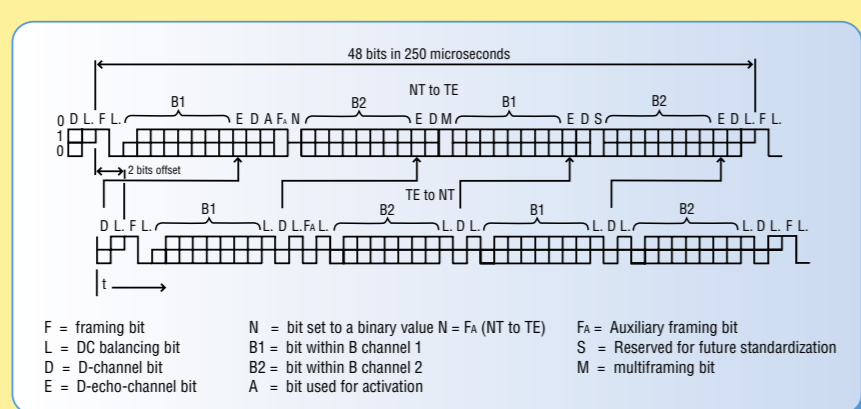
48 bits in 250 microseconds

NT to TE

0 D L. F L. B1 E D A $F_A$ N B2 E D M B1 E D S B2 E D L. F L.

1

0

2 bits offset

TE to NT

D L. F L. B1 L. D L. $F_A$ L. B2 L. D L. B1 L. D L. B2 L. D L. F L.

t

F = framing bit
L = DC balancing bit
D = D-channel bit
E = D-echo-channel bit

N = bit set to a binary value N = $F_A$ (NT to TE)
B1 = bit within B channel 1
B2 = bit within B channel 2
A = bit used for activation

$F_A$ = Auxiliary framing bit
S = Reserved for future standardization
M = multiframing bit